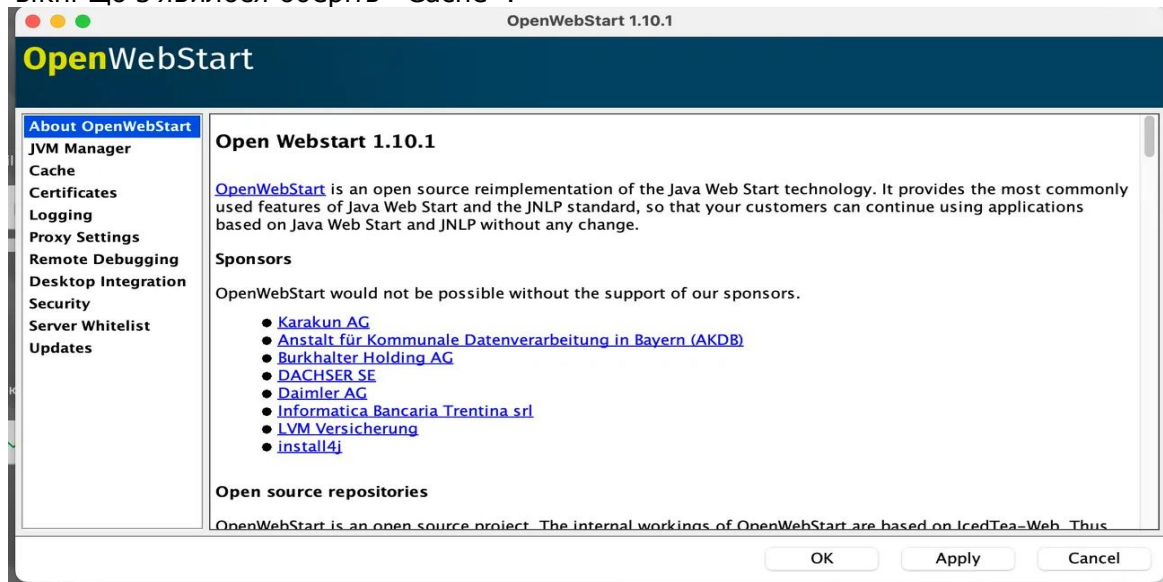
вікні що з'явився оберіть "Cache".

OpenWebStart 1.10.1

OpenWebStart

About OpenWebStart
JVM Manager
Cache
Certificates
Logging
Proxy Settings
Remote Debugging
Desktop Integration
Security
Server Whitelist
Updates

Open Webstart 1.10.1

OpenWebStart is an open source reimplementation of the Java Web Start technology. It provides the most commonly used features of Java Web Start and the JNLP standard, so that your customers can continue using applications based on Java Web Start and JNLP without any change.

Sponsors

OpenWebStart would not be possible without the support of our sponsors.

- Karakun AG
- Anstalt für Kommunale Datenverarbeitung in Bayern (AKDB)
- Burkhalter Holding AG
- DACHSER SE
- Daimler AG
- Informatica Bancaria Trentina srl
- LVM Versicherung
- install4j

Open source repositories

OpenWebStart is an open source project. The internal workings of OpenWebStart are based on IcedTea-Web. Thus

OK Apply Cancel